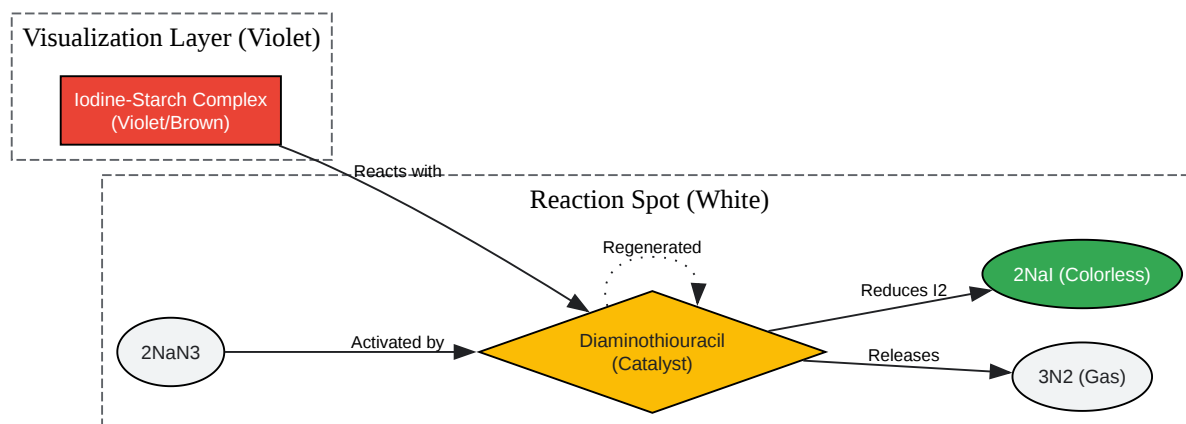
Visualization Layer (Violet)

Iodine-Starch Complex (Violet/Brown)

Reacts with

Reaction Spot (White)

Regenerated

2NaN3

Activated by

Diaminothiouracil (Catalyst)

Reduces I2

2NaI (Colorless)

Releases

3N2 (Gas)